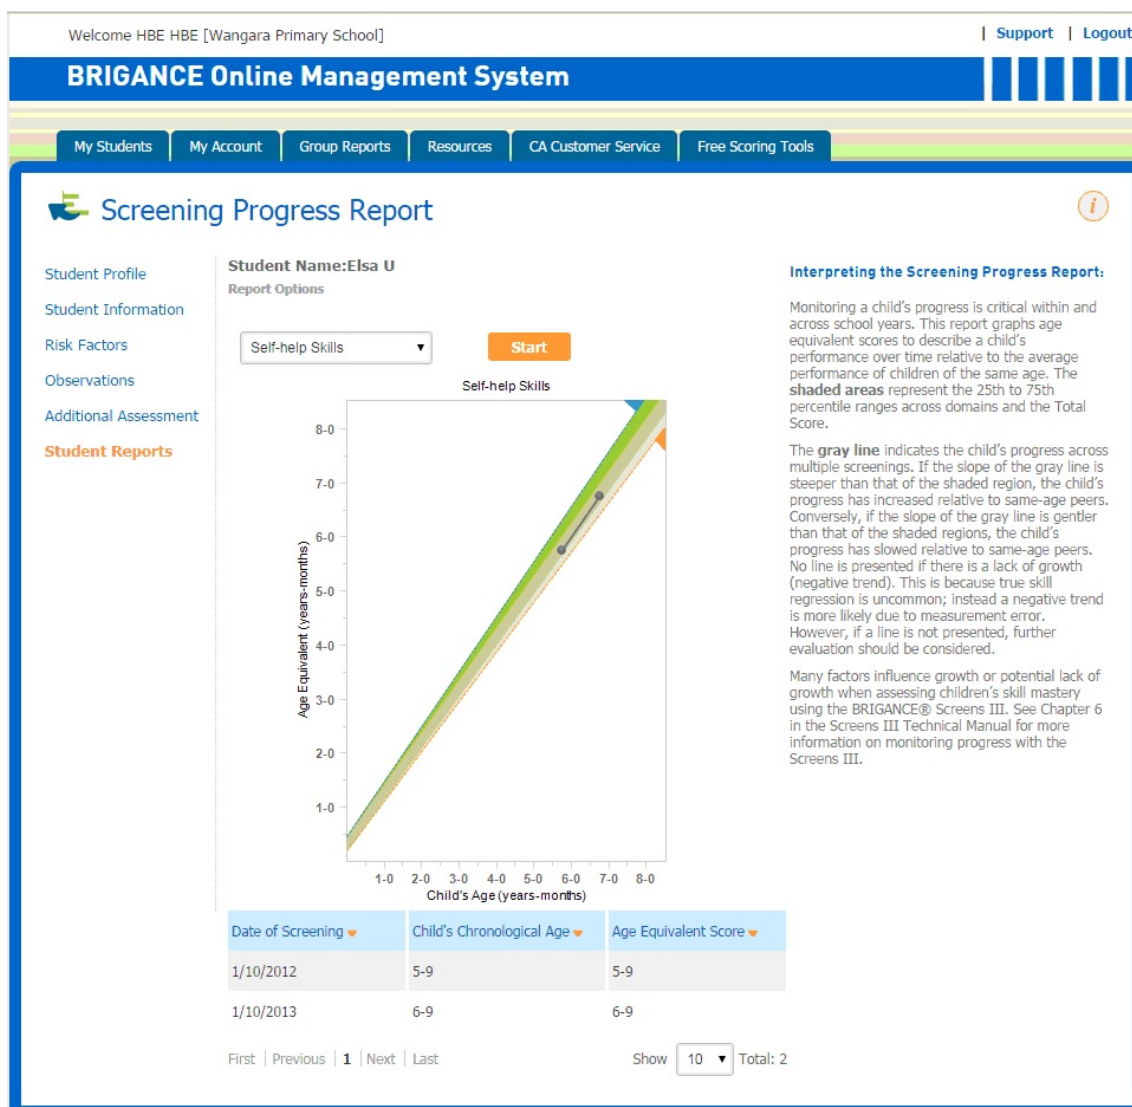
Welcome HBE HBE [Wangara Primary School]

| Support | Logout

BRIGANCE Online Management System

My Students
My Account
Group Reports
Resources
CA Customer Service
Free Scoring Tools

Screening Progress Report

Student Profile
Student Information
Risk Factors
Observations
Additional Assessment
Student Reports

Student Name:Elsa U
Report Options

Self-help Skills
Start

Self-help Skills

8-0
7-0
6-0
5-0
4-0
3-0
2-0
1-0

Age Equivalent (years-months)

1-0 2-0 3-0 4-0 5-0 6-0 7-0 8-0
Child's Age (years-months)

| Date of Screening | Child's Chronological Age | Age Equivalent Score |
|---|---|---|
| 1/10/2012 | 5-9 | 5-9 |
| 1/10/2013 | 6-9 | 6-9 |

First | Previous | 1 | Next | Last

Show 10 Total: 2

Interpreting the Screening Progress Report:

Monitoring a child's progress is critical within and across school years. This report graphs age equivalent scores to describe a child's performance over time relative to the average performance of children of the same age. The shaded areas represent the 25th to 75th percentile ranges across domains and the Total Score.

The gray line indicates the child's progress across multiple screenings. If the slope of the gray line is steeper than that of the shaded region, the child's progress has increased relative to same-age peers. Conversely, if the slope of the gray line is gentler than that of the shaded regions, the child's progress has slowed relative to same-age peers. No line is presented if there is a lack of growth (negative trend). This is because true skill regression is uncommon; instead a negative trend is more likely due to measurement error. However, if a line is not presented, further evaluation should be considered.

Many factors influence growth or potential lack of growth when assessing children's skill mastery using the BRIGANCE® Screens III. See Chapter 6 in the Screens III Technical Manual for more information on monitoring progress with the Screens III.